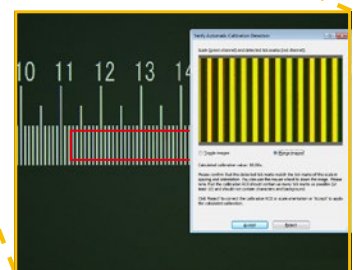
10 11 12 13 14

Semi Automatic Calibration Detection

Scale (green channel) and detected tick marks (red channel)

Single images
Merge images

Calculated calibration value: 95.00x

Please confirm that the detected tick marks match the tick marks of the scale in spacing and orientation. You can use the mouse wheel to zoom the image. Please note that the calibration ROI should contain as many tick marks as possible (at least 10) and should not contain characters and background.

Click "Reject" to correct the calibration ROI or scale orientation or "Accept" to apply the calculated calibration.

Accept
Reject